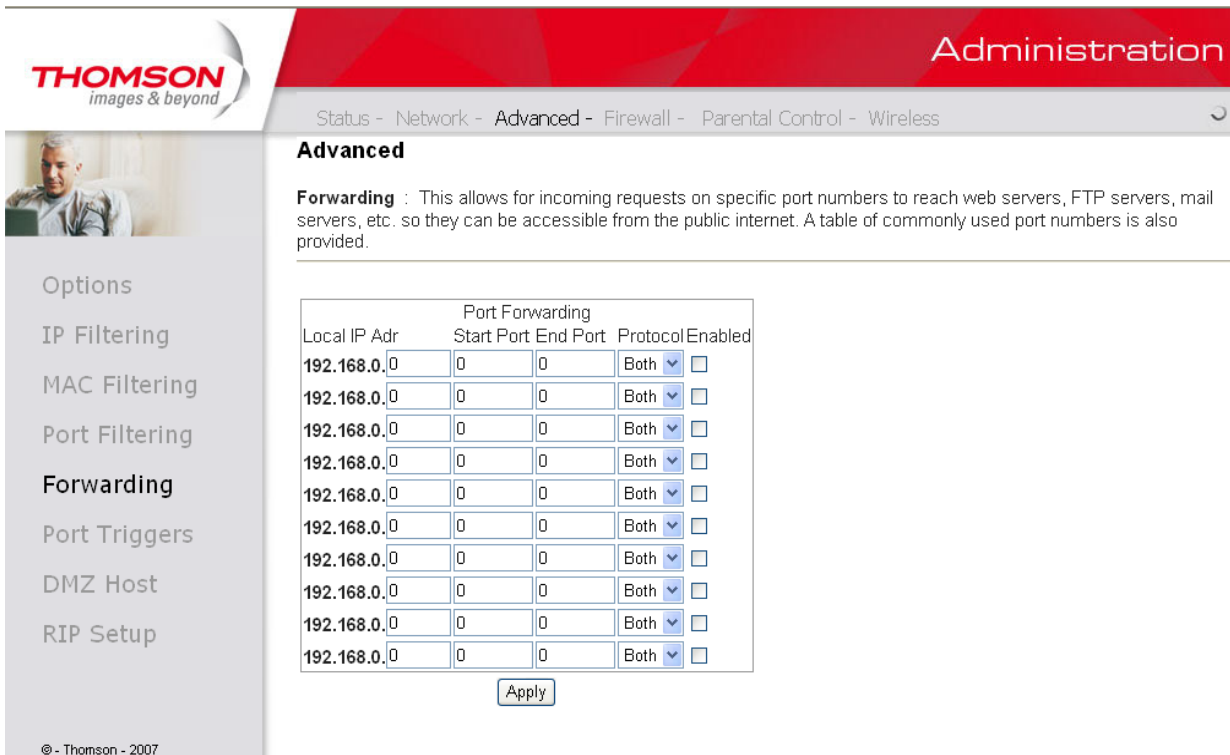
THOMSON
images & beyond

Administration

Status - Network - Advanced - Firewall - Parental Control - Wireless

Advanced

**Forwarding** : This allows for incoming requests on specific port numbers to reach web servers, FTP servers, mail servers, etc. so they can be accessible from the public internet. A table of commonly used port numbers is also provided.

Options
IP Filtering
MAC Filtering
Port Filtering
Forwarding
Port Triggers
DMZ Host
RIP Setup

Port Forwarding

| Local IP Adr | Start Port | End Port | Protocol | Enabled |
|---|---|---|---|---|
| 192.168.0. 0 | 0 | 0 | Both | |
| 192.168.0. 0 | 0 | 0 | Both | |
| 192.168.0. 0 | 0 | 0 | Both | |
| 192.168.0. 0 | 0 | 0 | Both | |
| 192.168.0. 0 | 0 | 0 | Both | |
| 192.168.0. 0 | 0 | 0 | Both | |
| 192.168.0. 0 | 0 | 0 | Both | |
| 192.168.0. 0 | 0 | 0 | Both | |
| 192.168.0. 0 | 0 | 0 | Both | |
| 192.168.0. 0 | 0 | 0 | Both | |

Apply

© - Thomson - 2007